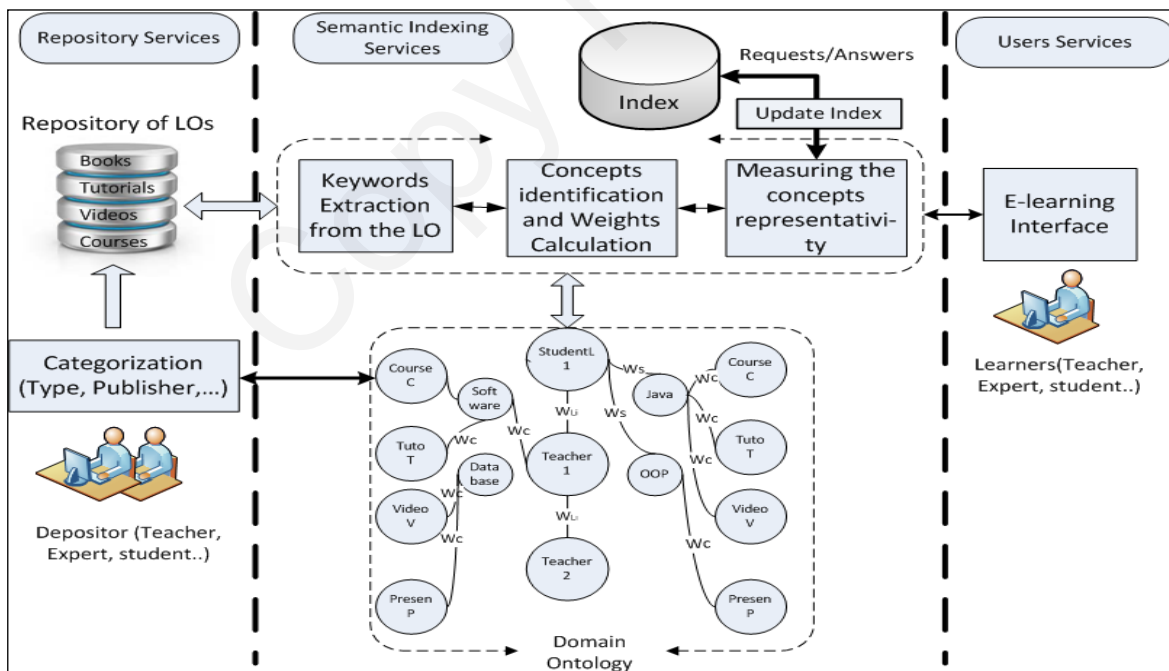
Repository Services

Semantic Indexing Services

Users Services

Requests/Answers

Index

Update Index

Repository of LOs

Books
Tutorials
Videos
Courses

Keywords Extraction from the LO

Concepts identification and Weights Calculation

Measuring the concepts representativity

E-learning Interface

Learners(Teacher, Expert, student..)

Categorization (Type, Publisher,...)

Depositor (Teacher, Expert, student..)

Course C

Soft ware

StudentL 1

Ws

Java

Course C

Wc

Wu

Ws

Wc

Wc

Tuto T

Teacher 1

OOP

Tuto T

Data base

Wc

Wc

Video V

Wu

Video V

Wc

Wc

Teacher 2

Presen P

Presen P

Domain Ontology